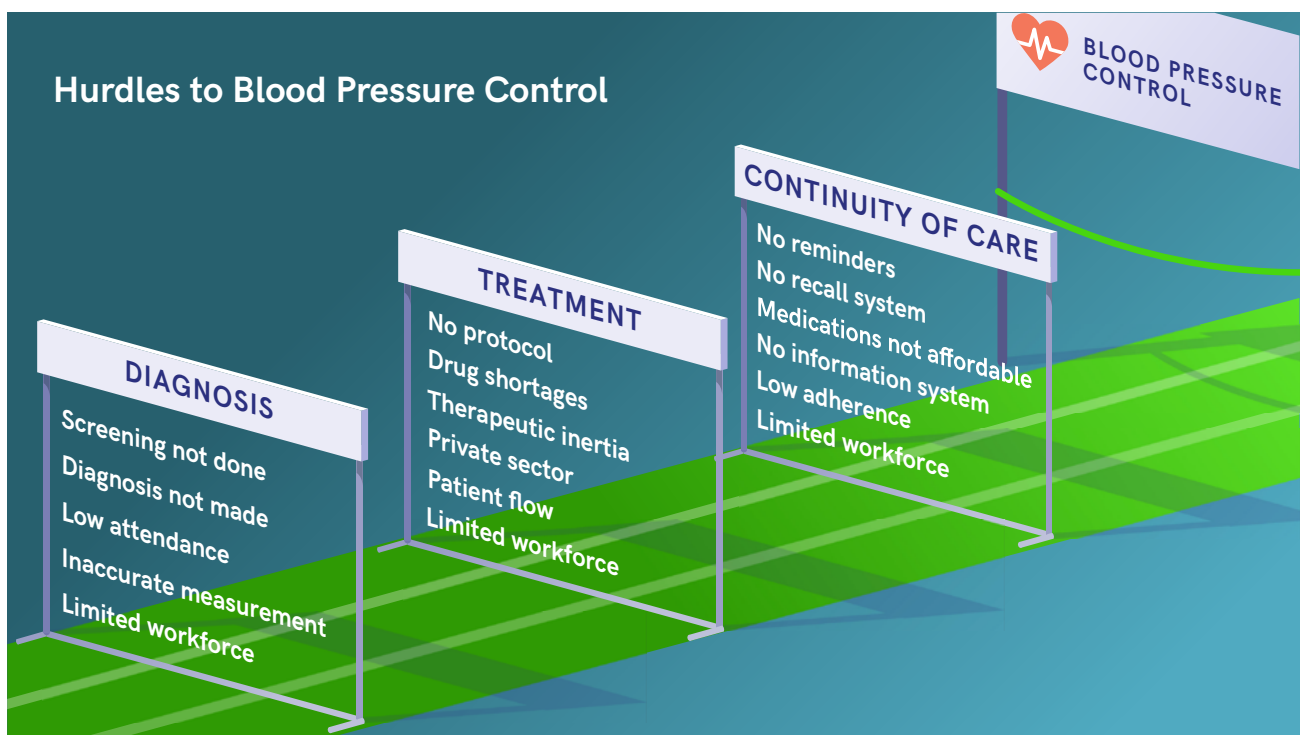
Hurdles to Blood Pressure Control

BLOOD PRESSURE CONTROL

DIAGNOSIS
Screening not done
Diagnosis not made
Low attendance
Inaccurate measurement
Limited workforce

TREATMENT
No protocol
Drug shortages
Therapeutic inertia
Private sector
Patient flow
Limited workforce

CONTINUITY OF CARE
No reminders
No recall system
Medications not affordable
No information system
Low adherence
Limited workforce